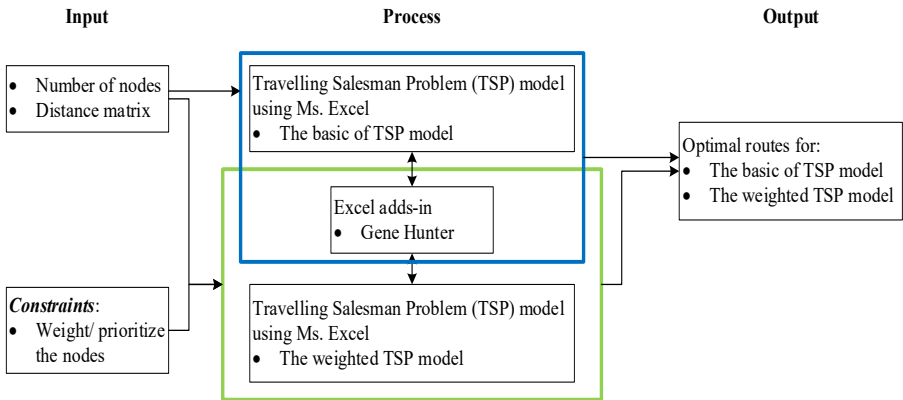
Input

Process

Output

• Number of nodes
• Distance matrix

Travelling Salesman Problem (TSP) model using Ms. Excel
• The basic of TSP model

Optimal routes for:
• The basic of TSP model
• The weighted TSP model

Excel adds-in
• Gene Hunter

*Constraints*:
• Weight/ prioritize the nodes

Travelling Salesman Problem (TSP) model using Ms. Excel
• The weighted TSP model